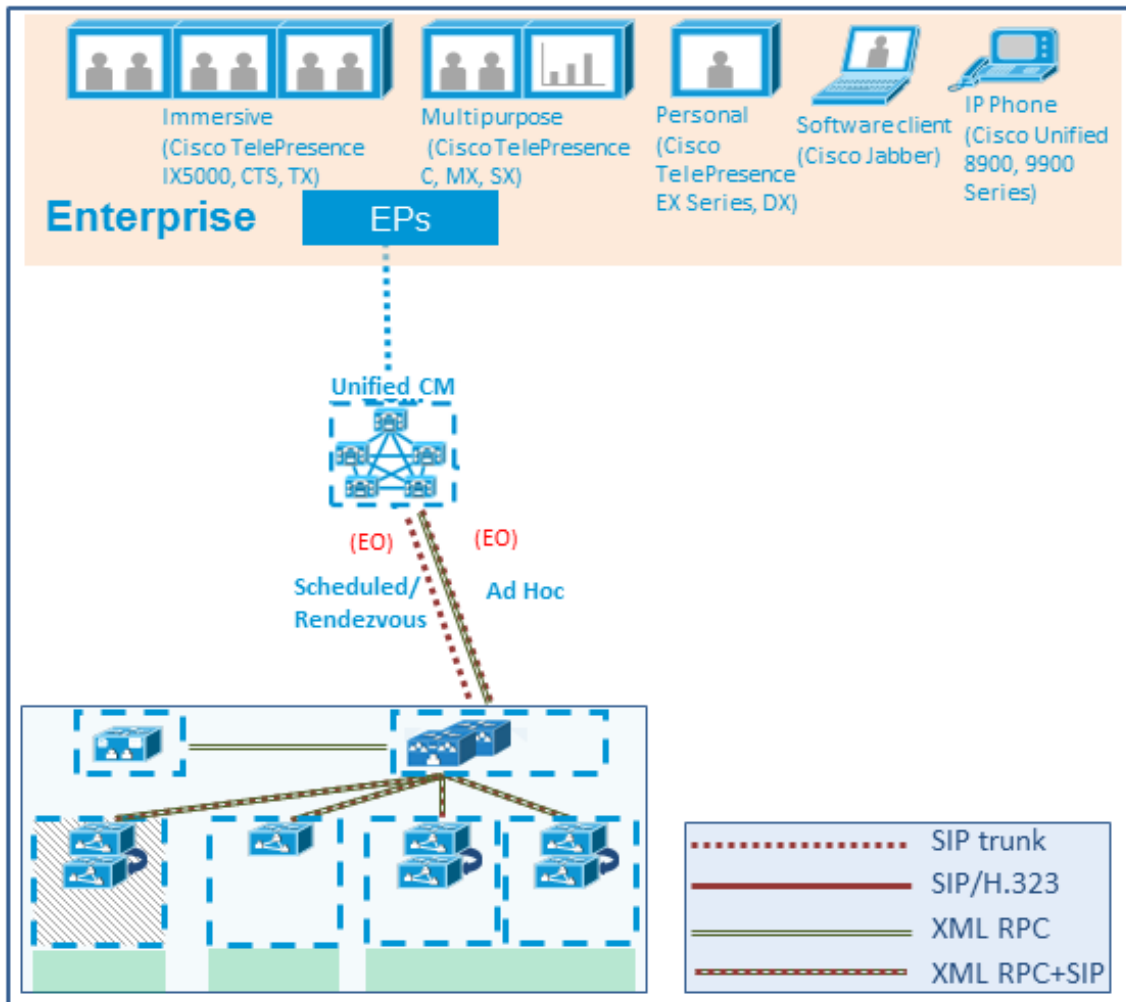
Immersive (Cisco TelePresence IX5000, CTS, TX)

Multipurpose (Cisco TelePresence C, MX, SX)

Personal (Cisco TelePresence EX Series, DX)

Software client (Cisco Jabber)

IP Phone (Cisco Unified 8900, 9900 Series)

Enterprise

EPs

Unified CM

(EO)

(EO)

Scheduled/ Rendezvous

Ad Hoc

SIP trunk

SIP/H.323

XML RPC

XML RPC+SIP